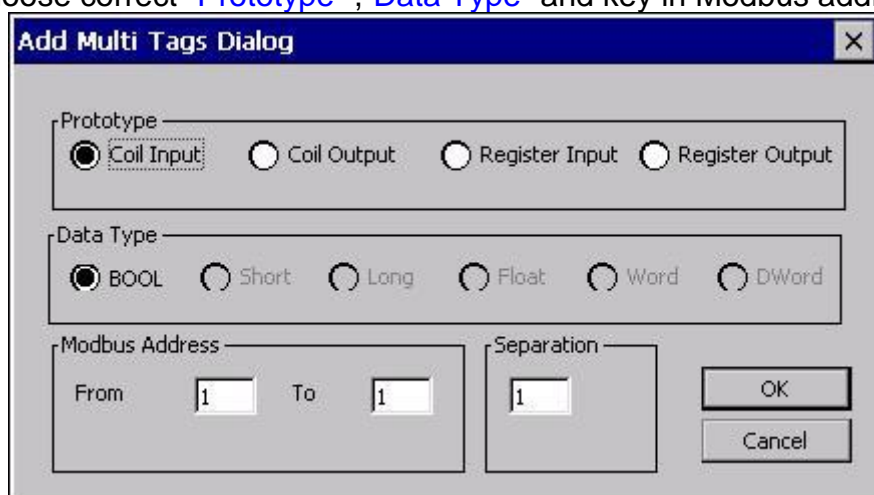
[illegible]oose correct "Prototype", Data Type" and key in Modbus addr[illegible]

Add Multi Tags Dialog ×

Prototype
Coil Input Coil Output Register Input Register Output

Data Type
BOOL Short Long Float Word DWord

Modbus Address
From 1 To 1

Separation
1

OK
Cancel